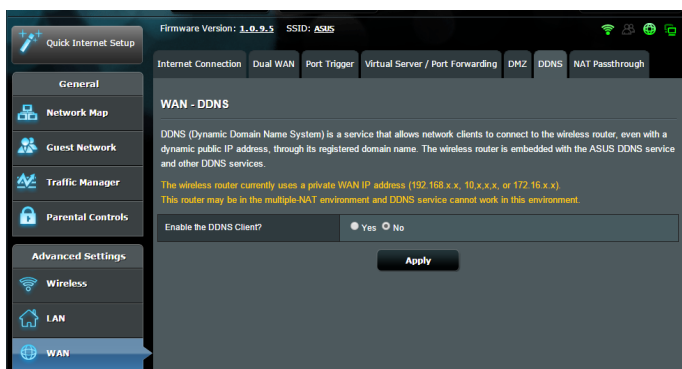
Quick Internet Setup

General

Network Map

Guest Network

Traffic Manager

Parental Controls

Advanced Settings

Wireless

LAN

WAN

Firmware Version: 1.0.9.5 SSID: ASUS

Internet Connection | Dual WAN | Port Trigger | Virtual Server / Port Forwarding | DMZ | DDNS | NAT Passthrough

WAN - DDNS

DDNS (Dynamic Domain Name System) is a service that allows network clients to connect to the wireless router, even with a dynamic public IP address, through its registered domain name. The wireless router is embedded with the ASUS DDNS service and other DDNS services.

The wireless router currently uses a private WAN IP address (192.168.x.x, 10,x,x,x, or 172.16.x.x).
This router may be in the multiple-NAT environment and DDNS service cannot work in this environment.

| Enable the DDNS Client? | Yes No |
|---|---|

Apply